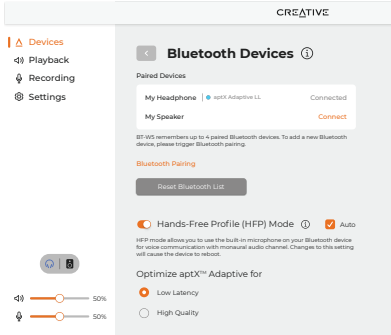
CREATIVE

Devices
Playback
Recording
Settings

50%
50%

Bluetooth Devices ⓘ

Paired Devices

| My Headphone | aptX Adaptive LL | Connected |
|---|---|---|
| My Speaker | | Connect |

BT-W5 remembers up to 4 paired Bluetooth devices. To add a new Bluetooth device, please trigger Bluetooth pairing.

Bluetooth Pairing

Reset Bluetooth List

Hands-Free Profile (HFP) Mode ⓘ Auto

HFP mode allows you to use the built-in microphone on your Bluetooth device for voice communication with monaural audio channel. Changes to this setting will cause the device to reboot.

Optimize aptX™ Adaptive for

Low Latency

High Quality